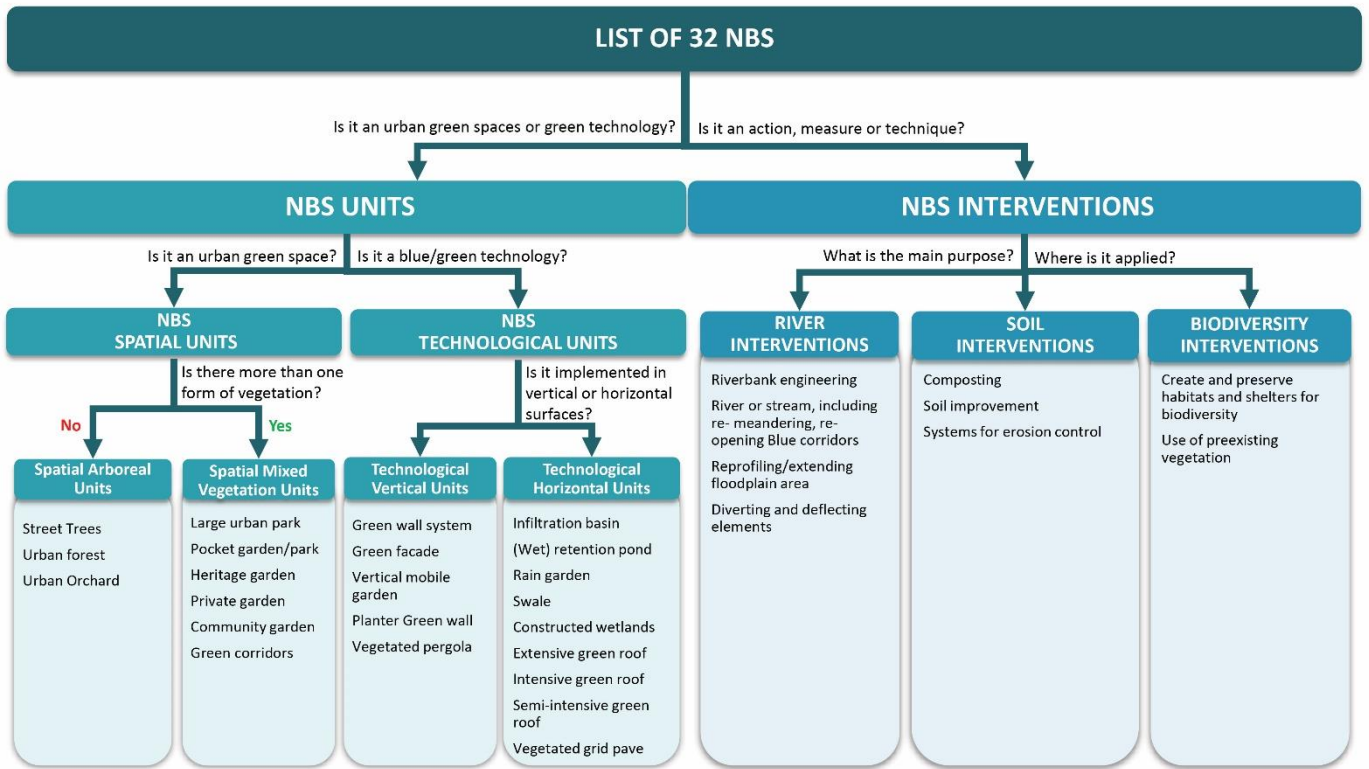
LIST OF 32 NBS

Is it an urban green spaces or green technology?

Is it an action, measure or technique?

NBS UNITS

NBS INTERVENTIONS

Is it an urban green space?

Is it a blue/green technology?

What is the main purpose?

Where is it applied?

NBS SPATIAL UNITS

NBS TECHNOLOGICAL UNITS

RIVER INTERVENTIONS

SOIL INTERVENTIONS

BIODIVERSITY INTERVENTIONS

Is there more than one form of vegetation?

Is it implemented in vertical or horizontal surfaces?

No

Yes

Spatial Arboreal Units

Street Trees
Urban forest
Urban Orchard

Spatial Mixed Vegetation Units

Large urban park
Pocket garden/park
Heritage garden
Private garden
Community garden
Green corridors

Technological Vertical Units

Green wall system
Green facade
Vertical mobile garden
Planter Green wall
Vegetated pergola

Technological Horizontal Units

Infiltration basin
(Wet) retention pond
Rain garden
Swale
Constructed wetlands
Extensive green roof
Intensive green roof
Semi-intensive green roof
Vegetated grid pave

Riverbank engineering
River or stream, including re- meandering, re-opening Blue corridors
Reprofiling/extending floodplain area
Diverting and deflecting elements

Composting
Soil improvement
Systems for erosion control

Create and preserve habitats and shelters for biodiversity
Use of preexisting vegetation